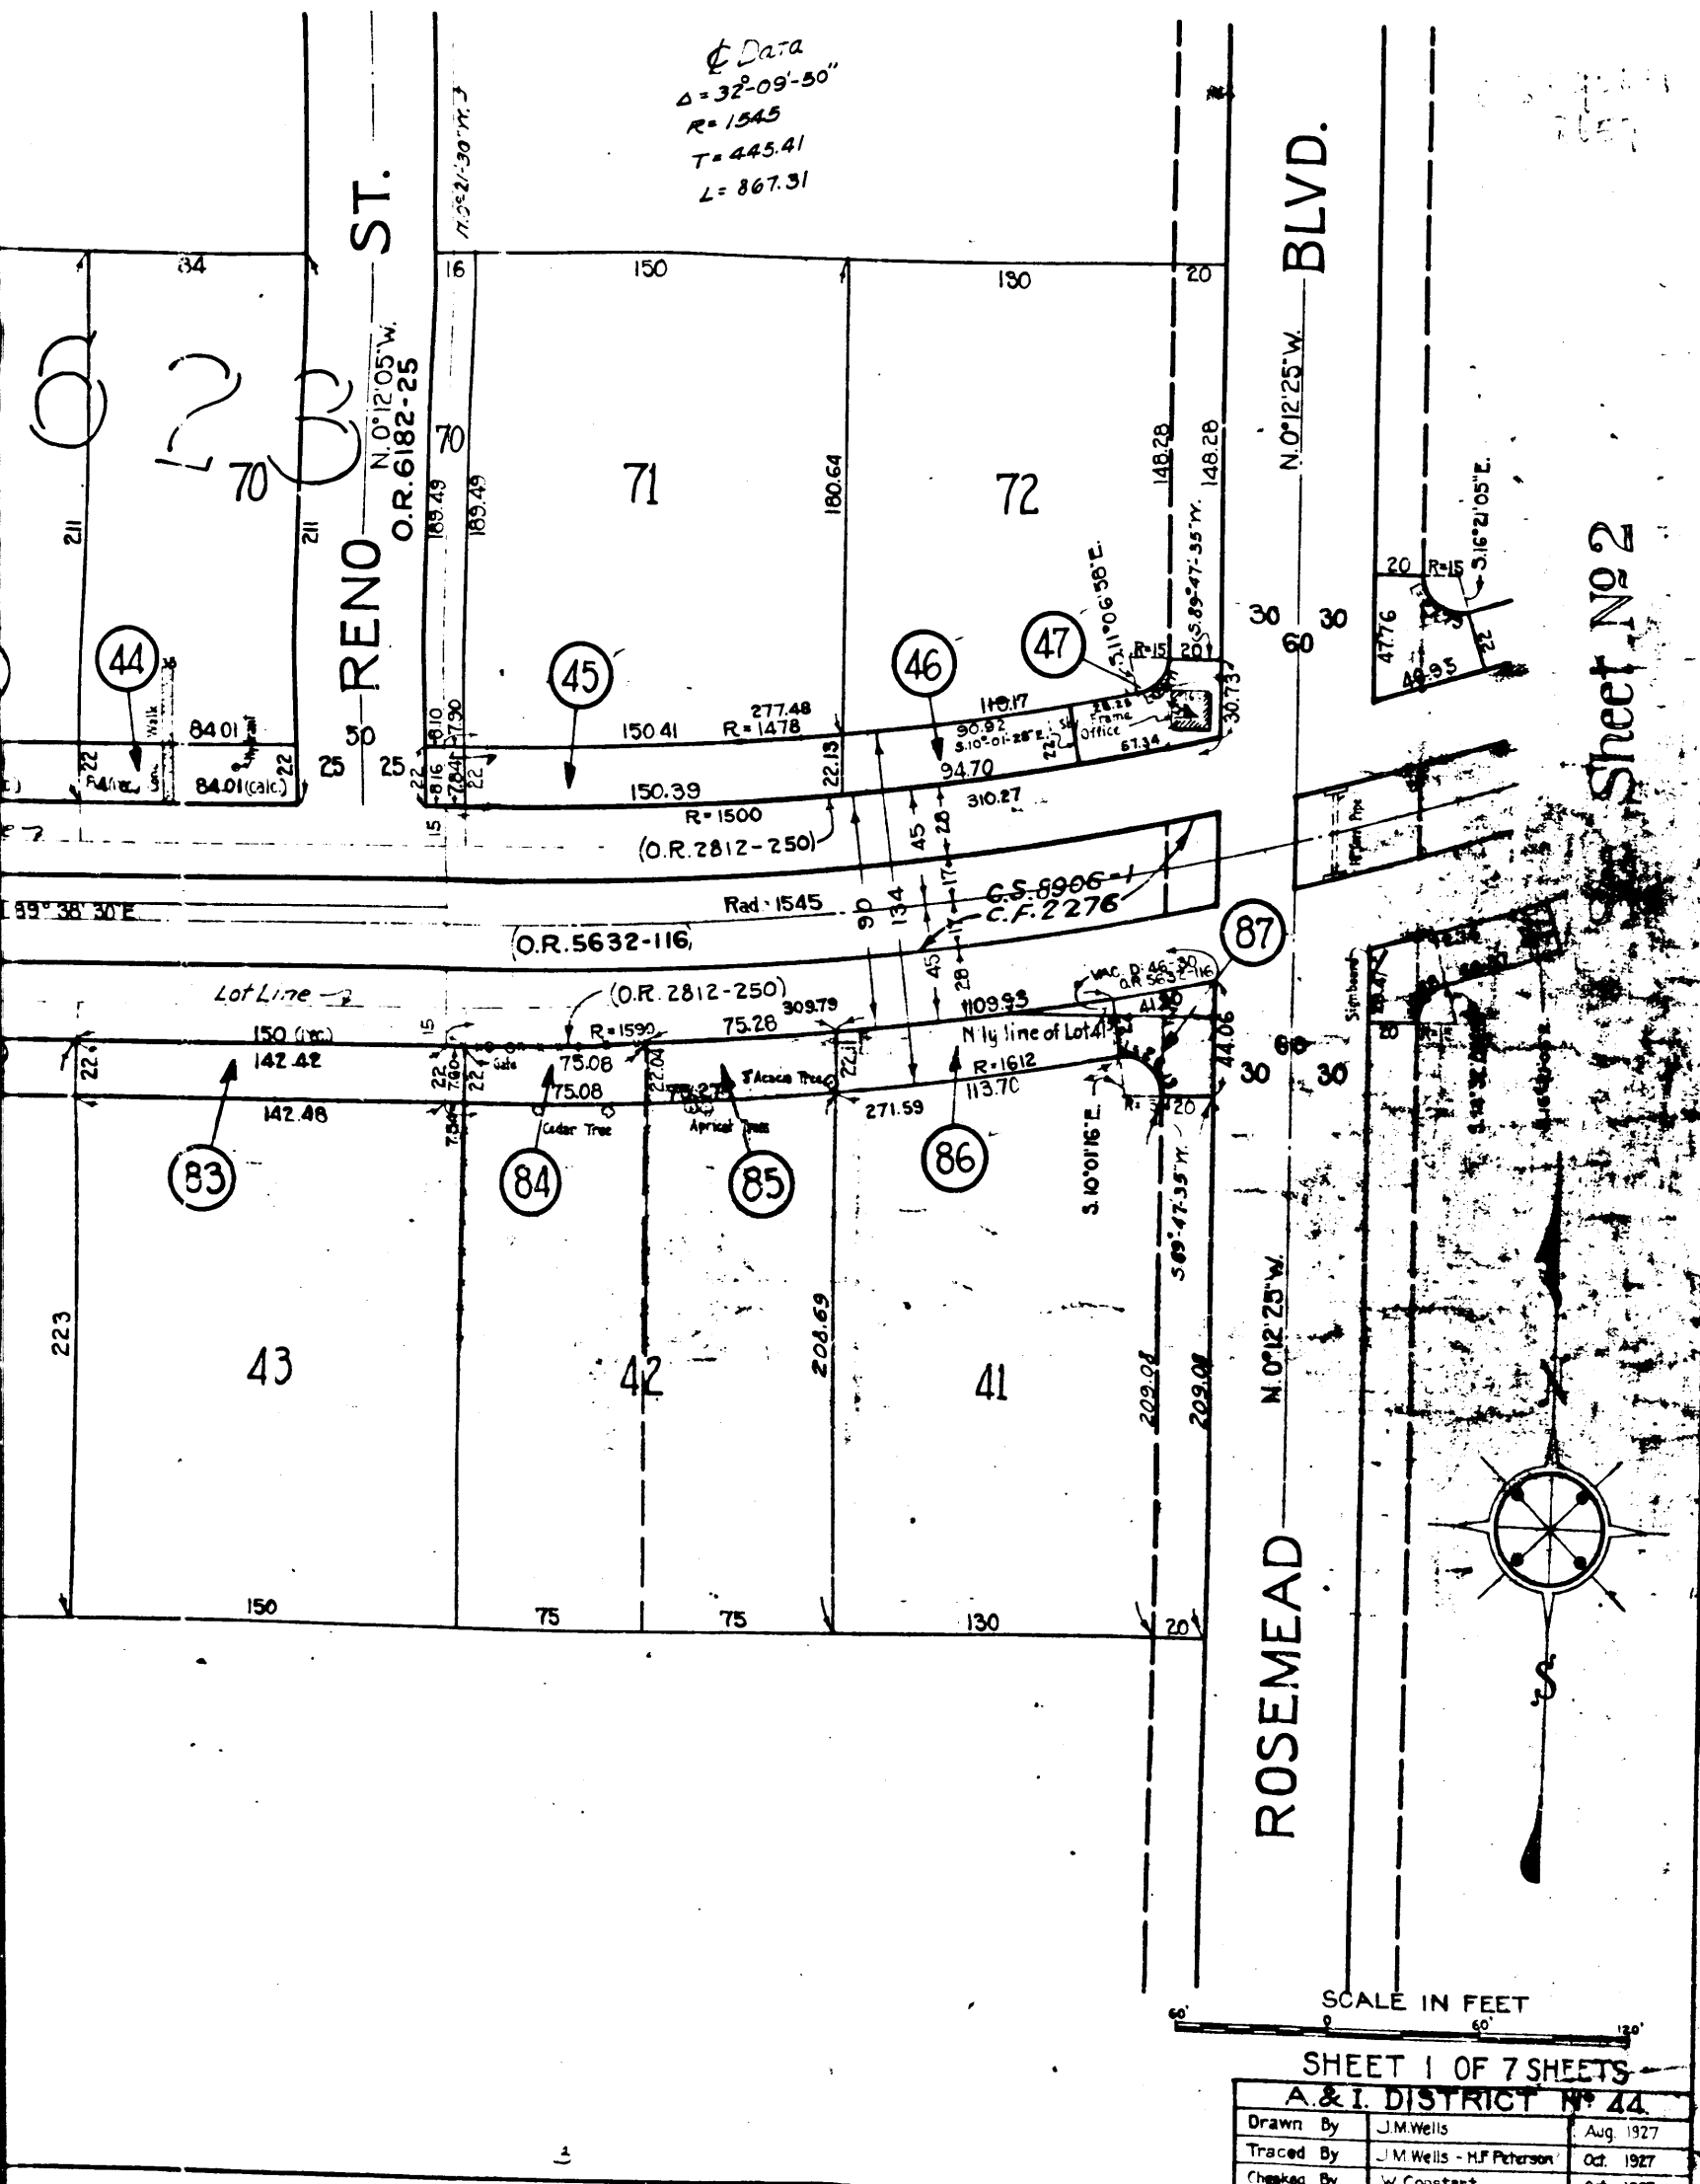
℄ Data
$\Delta = 32°-09'-50''$
R= 1545
T= 445.41
L= 867.31

N.0°21'-30"W.

RENO ST.
N.0°12'05"W.
O.R.6182-25

ROSEMEAD BLVD.
N.0°12'25"W.

623

34
16
150
130
20
211
211
70
70
71
72
189.49
189.49
180.64
148.28
148.28
44
45
46
47
S.11°06'58"E.
S.89°47'35"W.
R=15
20
30.73
30
60
30
20
R=15
S.16°21'05"E.
47.76
49.95
22
Walk
84.01
84.01 (calc.)
22
22
50
25
25
8.10
7.90
8.16
7.84
22
22
150.41
R=1478
277.48
22.13
110.17
90.92
S.10°01'28"E.
Frame Office
57.34
22
94.70
310.27
150.39
R=1500
(O.R.2812-250)
15
90
134
45
28
17
C.S.8906-1
C.F.2276
Rad. 1545
(O.R.5632-116)
89°38'30"E.
Lot Line
(O.R.2812-250)
309.79
15
150 (rec.)
142.42
R=1590
75.28
75.08
75.08
22.04
22.11
Gate
Acacia Tree
45
28
109.93
N'ly line of Lot 41
R=1612
113.70
VAC. D. 46-30
O.R. 5632-116
41.30
44.06
30
60
30
20
22
7.40
7.54
22
142.48
Cedar Tree
Apricot Tree
271.59
83
84
85
86
87
S.10°01'16"E.
S.89°47'35"W.
N.0°12'25"W.
223
43
42
208.69
41
209.08
209.08
150
75
75
130
20
Sheet No 2
ROSEMEAD
SCALE IN FEET
60' 0 60' 120'
SHEET 1 OF 7 SHEETS
A.& I. DISTRICT No 44.

| Drawn By | J.M.Wells | Aug. 1927 |
|---|---|---|
| Traced By | J.M.Wells - H.F.Peterson | Oct. 1927 |
| Checked By | W. Constant | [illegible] |